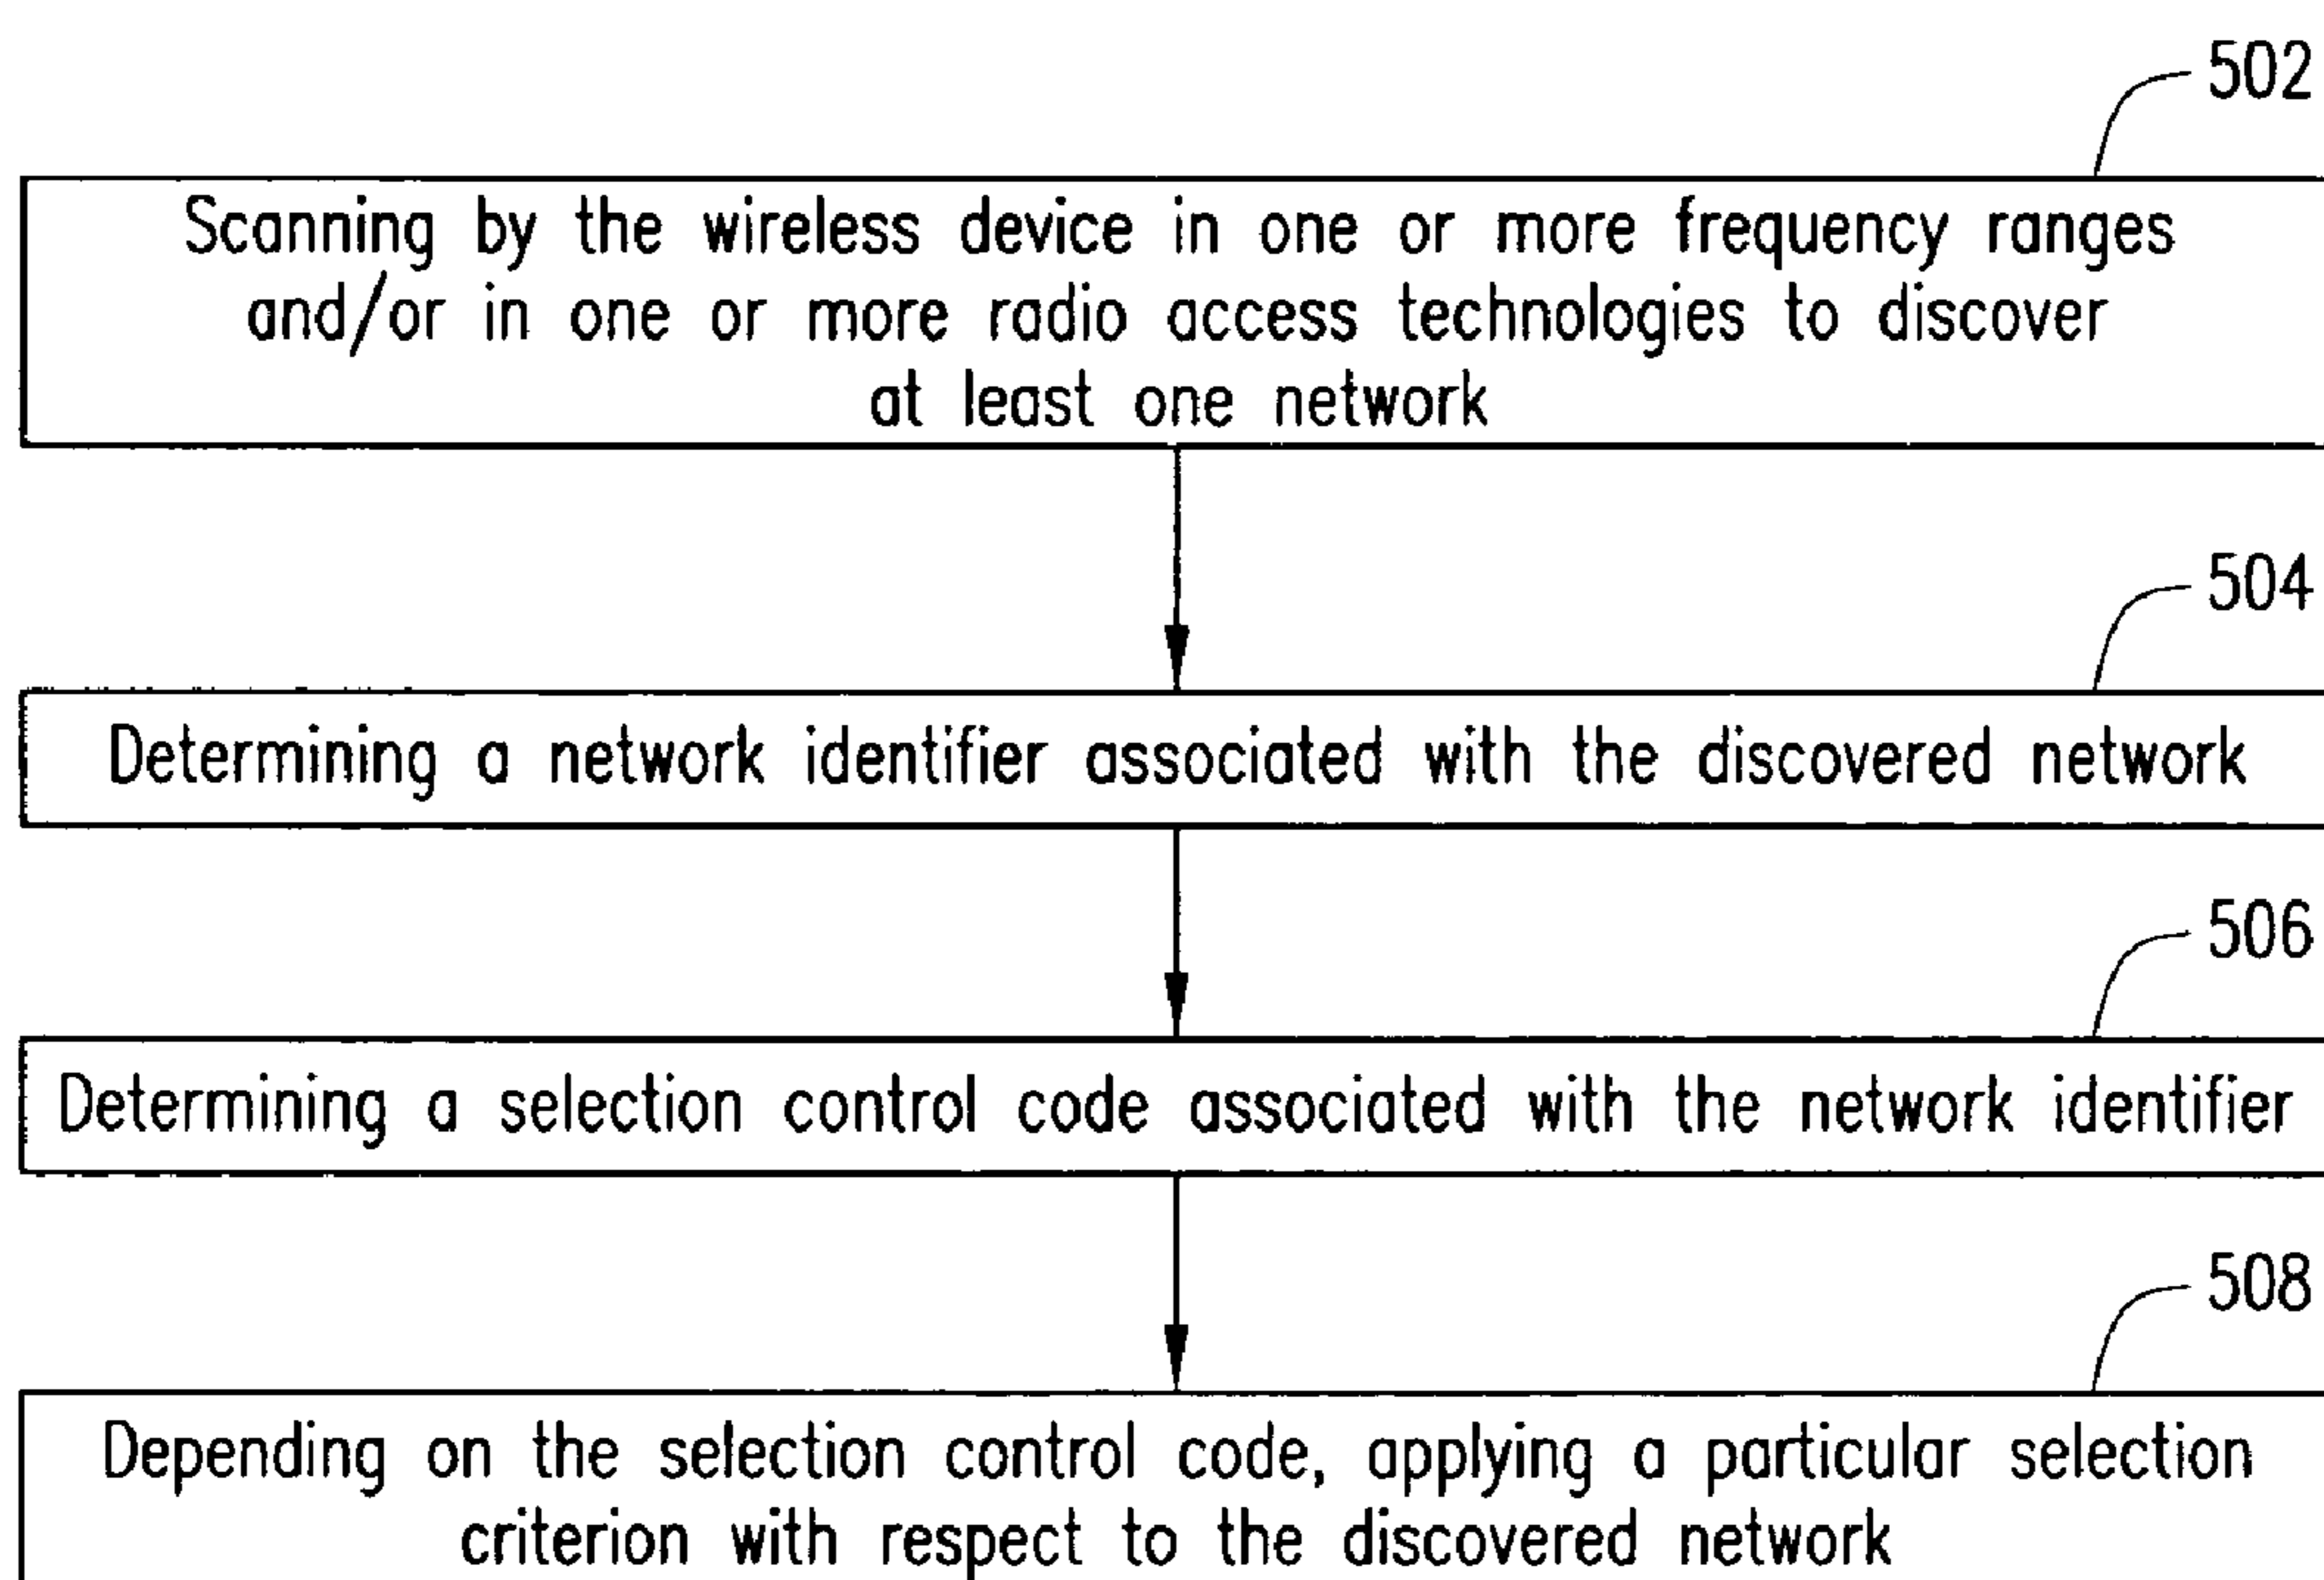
502

Scanning by the wireless device in one or more frequency ranges and/or in one or more radio access technologies to discover at least one network

504

Determining a network identifier associated with the discovered network

506

Determining a selection control code associated with the network identifier

508

Depending on the selection control code, applying a particular selection criterion with respect to the discovered network